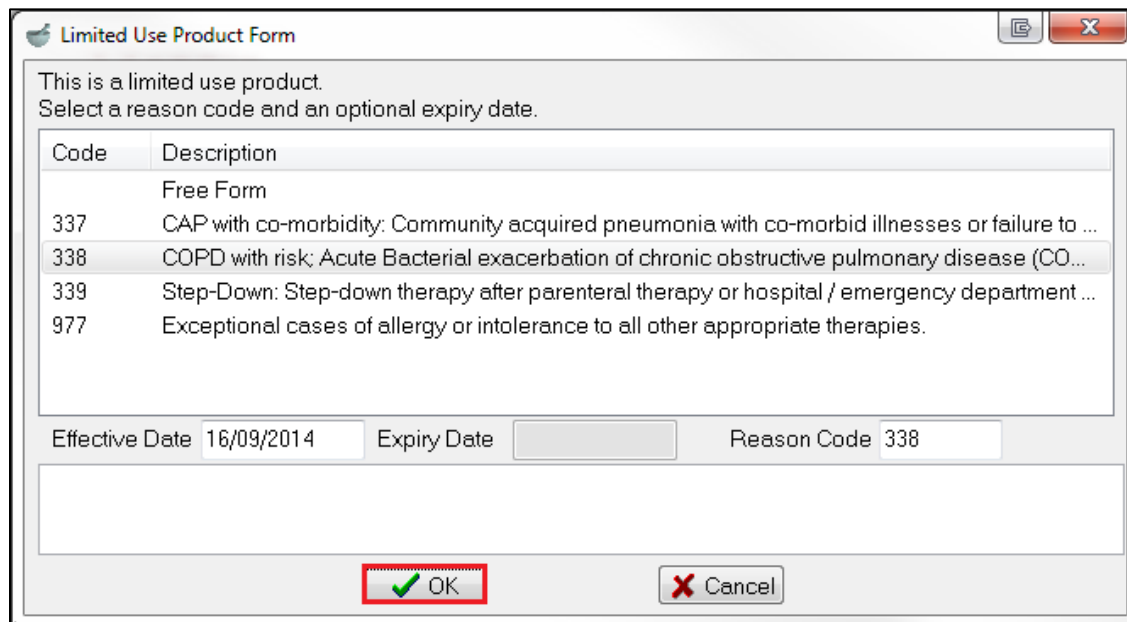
Limited Use Product Form

This is a limited use product.
Select a reason code and an optional expiry date.

| Code | Description |
|---|---|
| | Free Form |
| 337 | CAP with co-morbidity: Community acquired pneumonia with co-morbid illnesses or failure to ... |
| 338 | COPD with risk; Acute Bacterial exacerbation of chronic obstructive pulmonary disease (CO... |
| 339 | Step-Down: Step-down therapy after parenteral therapy or hospital / emergency department ... |
| 977 | Exceptional cases of allergy or intolerance to all other appropriate therapies. |

Effective Date 16/09/2014 Expiry Date Reason Code 338

OK Cancel